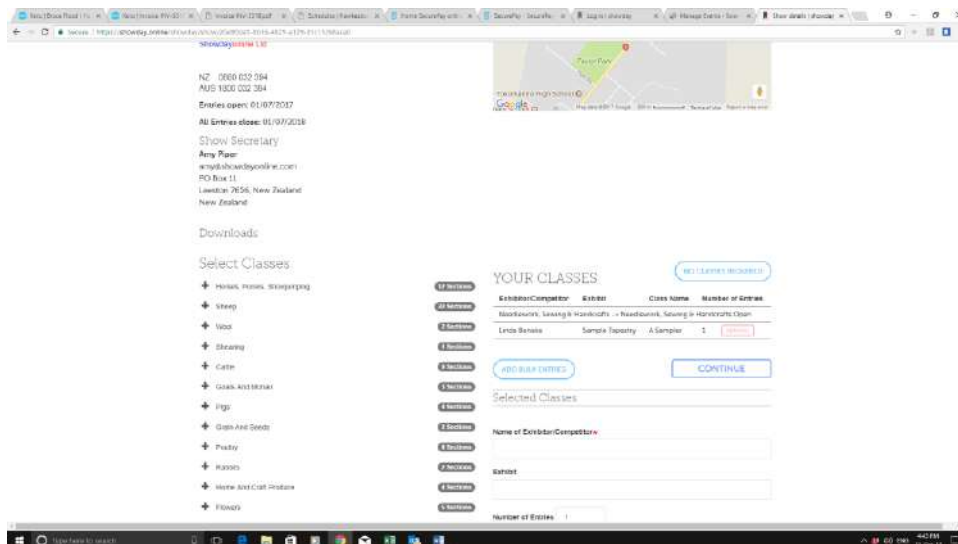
ShowDayOnline Ltd

NZ 0800 032 394
AUS 1800 032 394

Entries open: 01/07/2017

All Entries close: 01/07/2018

Show Secretary
Amy Piper
amy@showdayonline.com
PO Box 11
Lawston 7656, New Zealand
New Zealand

Downloads

Select Classes

+ Horses, Ponies, Showjumping 17 Sections
+ Sheep 22 Sections
+ Wool 2 Sections
+ Shearing 1 Sections
+ Cattle 3 Sections
+ Goats And Llamas 1 Sections
+ Pigs 4 Sections
+ Grain And Seeds 2 Sections
+ Poultry 6 Sections
+ Rabbits 7 Sections
+ Home And Craft Produce 4 Sections
+ Flowers 5 Sections

Google

YOUR CLASSES

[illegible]

| Exhibitor/Competitor | Exhibit | Class Name | Number of Entries |
|---|---|---|---|
| Needlework, Sewing & Handcrafts -> Needlework, Sewing & Handcrafts Open | | | |
| Linda Benalsa | Sample Tapestry | A Sampler | 1 |

ADD BULK ENTRIES

CONTINUE

Selected Classes

Name of Exhibitor/Competitor *

Exhibit

Number of Entries 1